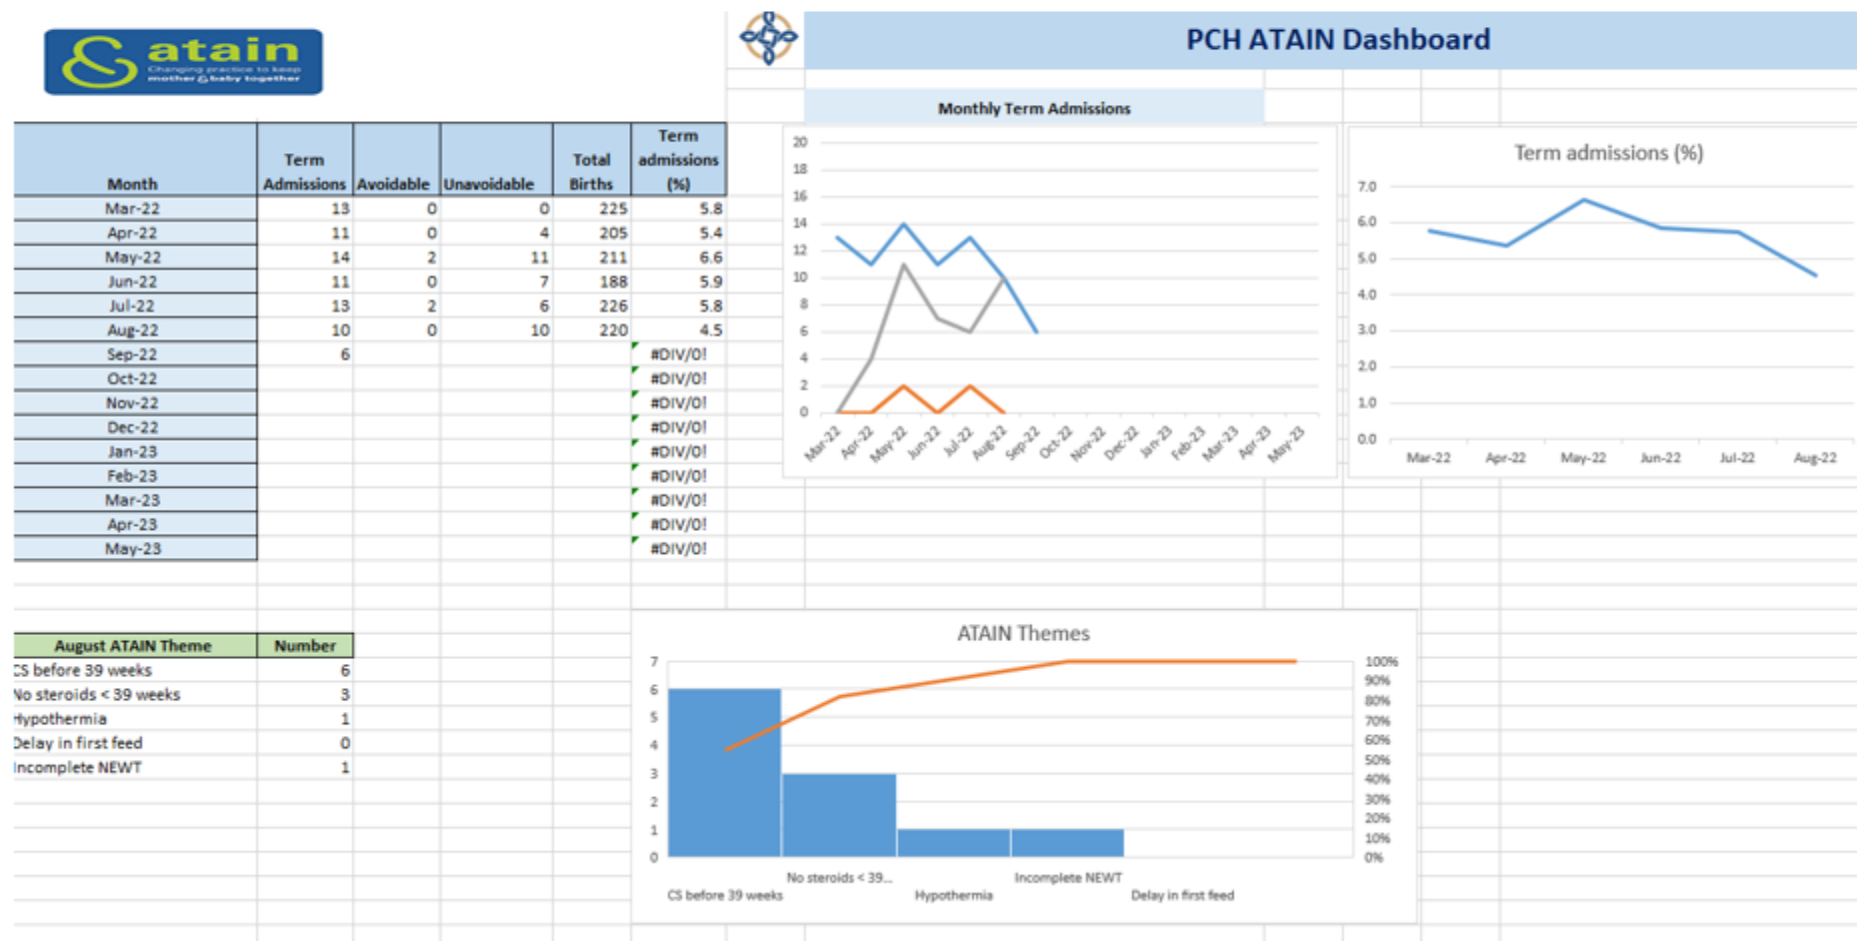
atain
Changing practice to keep mother & baby together

PCH ATAIN Dashboard

Monthly Term Admissions

| Month | Term Admissions | Avoidable | Unavoidable | Total Births | Term admissions (%) |
|---|---|---|---|---|---|
| Mar-22 | 13 | 0 | 0 | 225 | 5.8 |
| Apr-22 | 11 | 0 | 4 | 205 | 5.4 |
| May-22 | 14 | 2 | 11 | 211 | 6.6 |
| Jun-22 | 11 | 0 | 7 | 188 | 5.9 |
| Jul-22 | 13 | 2 | 6 | 226 | 5.8 |
| Aug-22 | 10 | 0 | 10 | 220 | 4.5 |
| Sep-22 | 6 | | | | #DIV/0! |
| Oct-22 | | | | | #DIV/0! |
| Nov-22 | | | | | #DIV/0! |
| Dec-22 | | | | | #DIV/0! |
| Jan-23 | | | | | #DIV/0! |
| Feb-23 | | | | | #DIV/0! |
| Mar-23 | | | | | #DIV/0! |
| Apr-23 | | | | | #DIV/0! |
| May-23 | | | | | #DIV/0! |

20 18 16 14 12 10 8 6 4 2 0
Mar-22 Apr-22 May-22 Jun-22 Jul-22 Aug-22 Sep-22 Oct-22 Nov-22 Dec-22 Jan-23 Feb-23 Mar-23 Apr-23 May-23

Term admissions (%)
7.0 6.0 5.0 4.0 3.0 2.0 1.0 0.0
Mar-22 Apr-22 May-22 Jun-22 Jul-22 Aug-22

| August ATAIN Theme | Number |
|---|---|
| CS before 39 weeks | 6 |
| No steroids < 39 weeks | 3 |
| Hypothermia | 1 |
| Delay in first feed | 0 |
| Incomplete NEWT | 1 |

ATAIN Themes
7 6 5 4 3 2 1 0
100% 90% 80% 70% 60% 50% 40% 30% 20% 10% 0%
CS before 39 weeks No steroids < 39... Hypothermia Incomplete NEWT Delay in first feed